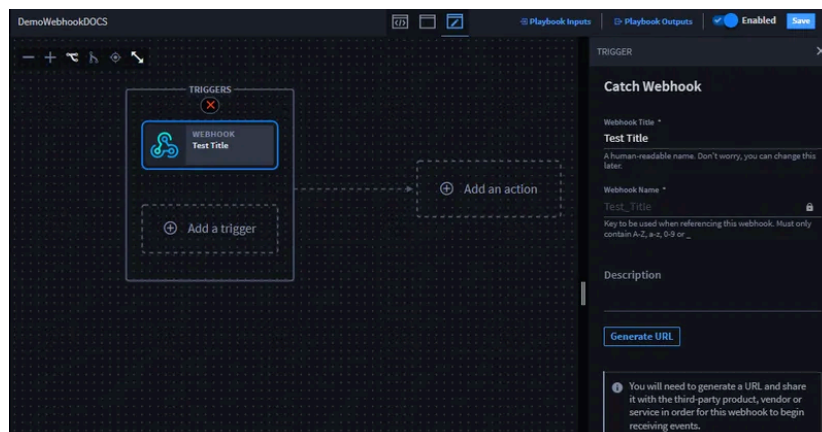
DemoWebhookDOCS

Playbook Inputs
Playbook Outputs
Enabled
Save

TRIGGERS

WEBHOOK
Test Title

Add an action

Add a trigger

TRIGGER

Catch Webhook

Webhook Title *
Test Title
A human-readable name. Don't worry, you can change this later.

Webhook Name *
Test_Title
Key to be used when referencing this webhook. Must only contain A-Z, a-z, 0-9 or _

Description

Generate URL

You will need to generate a URL and share it with the third-party product, vendor or service in order for this webhook to begin receiving events.